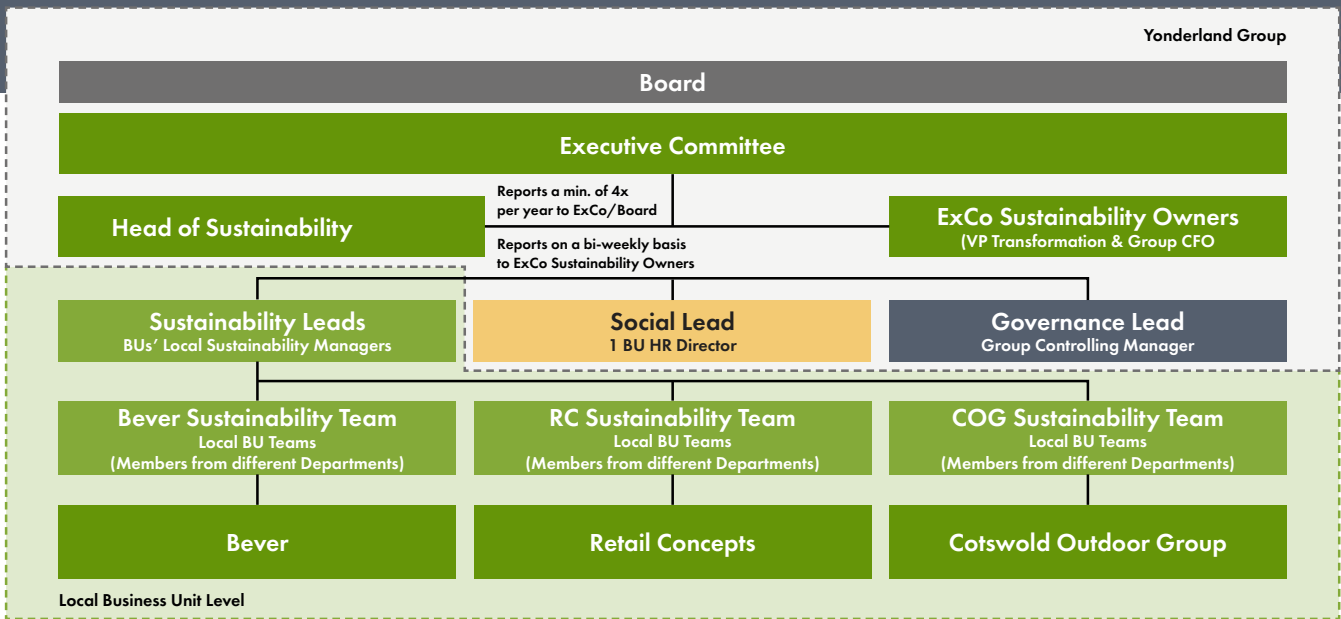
Yonderland Group

Board

Executive Committee

Head of Sustainability

Reports a min. of 4x per year to ExCo/Board

Reports on a bi-weekly basis to ExCo Sustainability Owners

ExCo Sustainability Owners
(VP Transformation & Group CFO

Sustainability Leads
BUs' Local Sustainability Managers

Social Lead
1 BU HR Director

Governance Lead
Group Controlling Manager

Bever Sustainability Team
Local BU Teams
(Members from different Departments)

RC Sustainability Team
Local BU Teams
(Members from different Departments)

COG Sustainability Team
Local BU Teams
(Members from different Departments)

Bever

Retail Concepts

Cotswold Outdoor Group

Local Business Unit Level